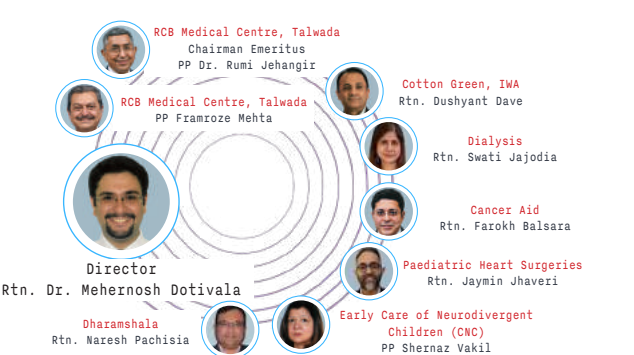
RCB Medical Centre, Talwada
Chairman Emeritus
PP Dr. Rumi Jehangir

RCB Medical Centre, Talwada
PP Framroze Mehta

Cotton Green, IWA
Rtn. Dushyant Dave

Dialysis
Rtn. Swati Jajodia

Cancer Aid
Rtn. Farokh Balsara

Director
Rtn. Dr. Mehernosh Dotivala

Paediatric Heart Surgeries
Rtn. Jaymin Jhaveri

Dharamshala
Rtn. Naresh Pachisia

Early Care of Neurodivergent Children (CNC)
PP Shernaz Vakil